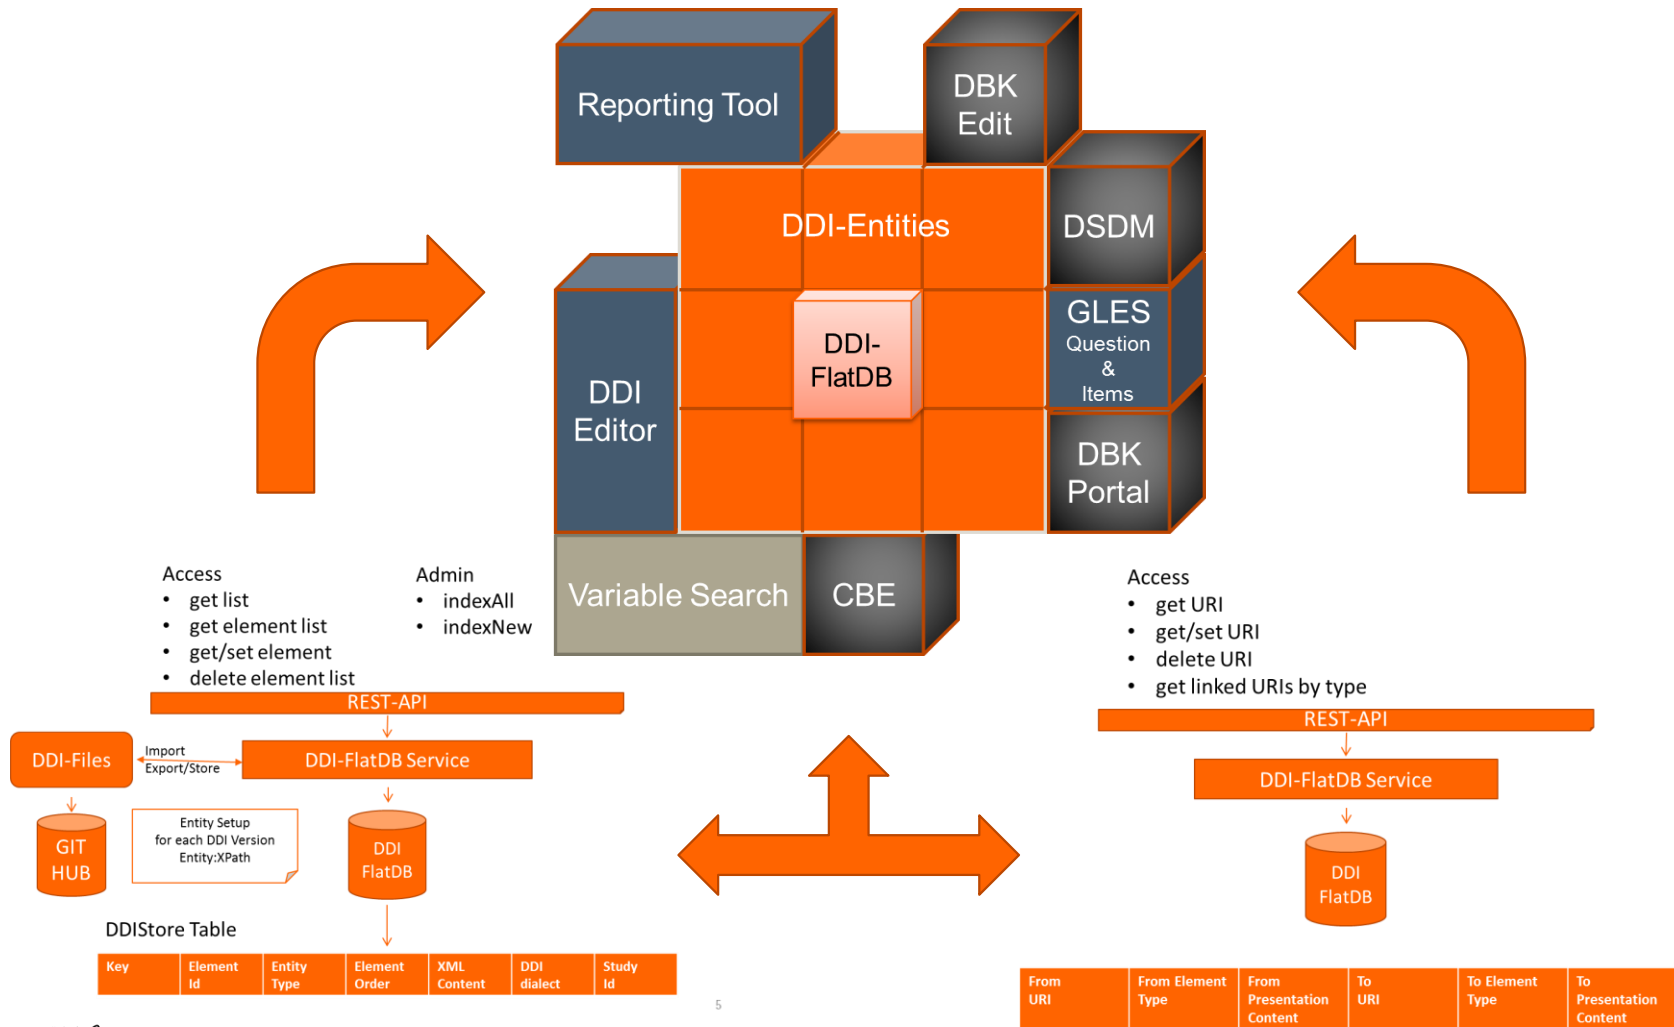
Reporting Tool

DBK Edit

DDI-Entities

DSDM

DDI Editor

DDI-FlatDB

GLES Question & Items

DBK Portal

Variable Search

CBE

Access
• get list
• get element list
• get/set element
• delete element list

Admin
• indexAll
• indexNew

REST-API

DDI-Files

Import
Export/Store

DDI-FlatDB Service

GIT HUB

Entity Setup
for each DDI Version
Entity:XPath

DDI FlatDB

DDIStore Table

| Key | Element Id | Entity Type | Element Order | XML Content | DDI dialect | Study Id |
|---|---|---|---|---|---|---|

5

Access
• get URI
• get/set URI
• delete URI
• get linked URIs by type

REST-API

DDI-FlatDB Service

DDI FlatDB

| From URI | From Element Type | From Presentation Content | To URI | To Element Type | To Presentation Content |
|---|---|---|---|---|---|